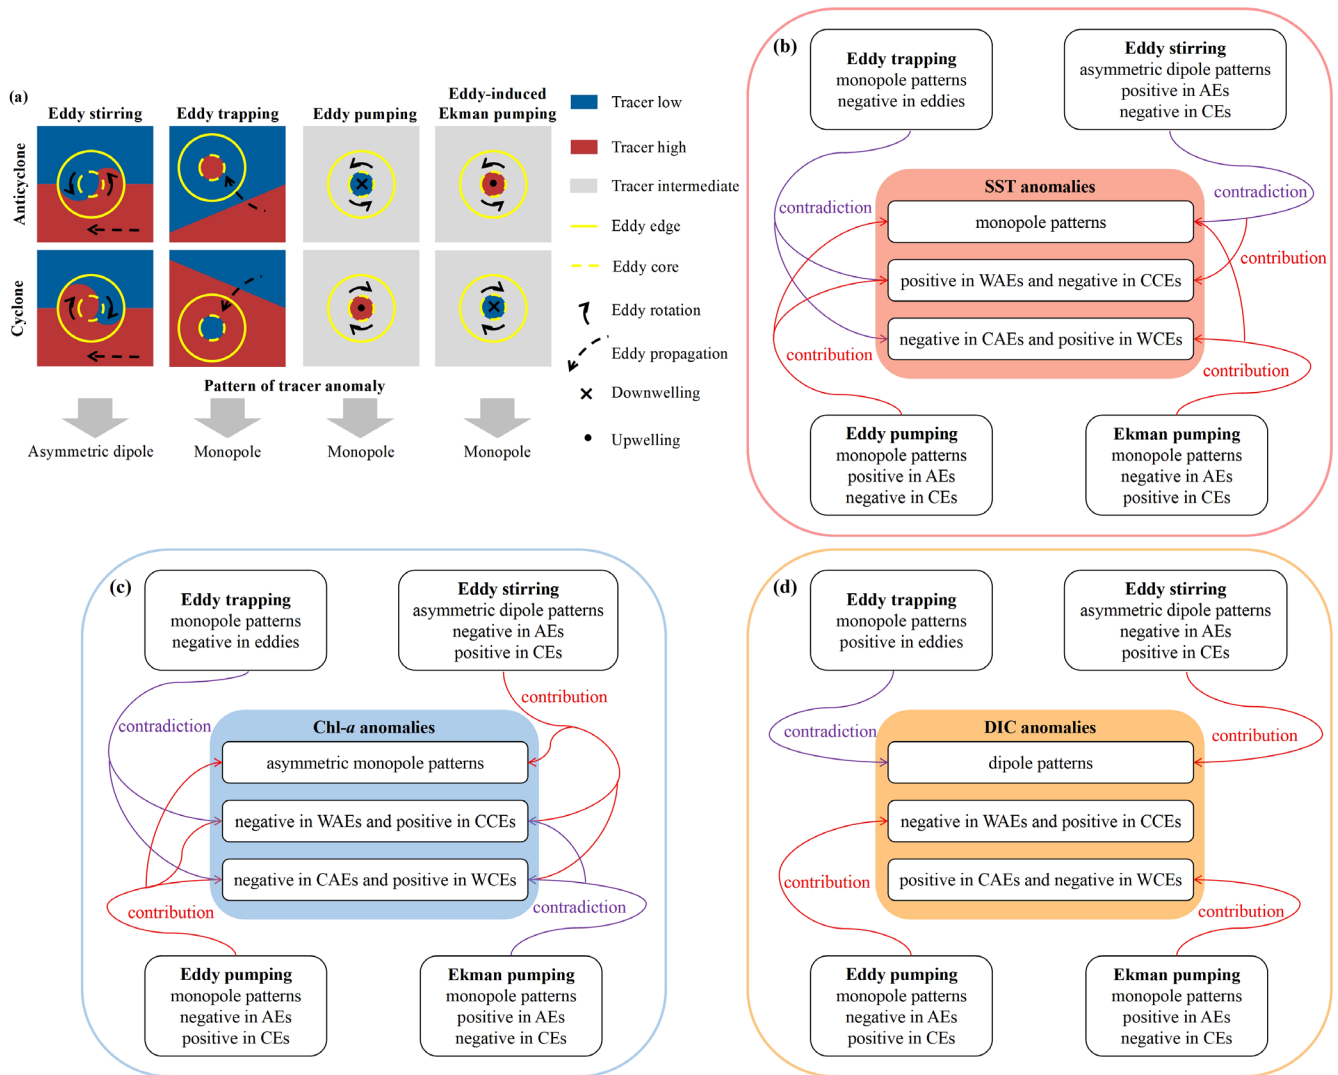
(a)

Eddy stirring | Eddy trapping | Eddy pumping | Eddy-induced Ekman pumping

Anticyclone

Cyclone

Pattern of tracer anomaly

Asymmetric dipole | Monopole | Monopole | Monopole

Tracer low
Tracer high
Tracer intermediate
Eddy edge
Eddy core
Eddy rotation
Eddy propagation
Downwelling
Upwelling

(b)

Eddy trapping
monopole patterns
negative in eddies

Eddy stirring
asymmetric dipole patterns
positive in AEs
negative in CEs

SST anomalies
monopole patterns
positive in WAEs and negative in CCEs
negative in CAEs and positive in WCEs

contradiction
contradiction
contribution
contribution
contribution

Eddy pumping
monopole patterns
positive in AEs
negative in CEs

Ekman pumping
monopole patterns
negative in AEs
positive in CEs

(c)

Eddy trapping
monopole patterns
negative in eddies

Eddy stirring
asymmetric dipole patterns
negative in AEs
positive in CEs

contribution
contradiction

Chl-a anomalies
asymmetric monopole patterns
negative in WAEs and positive in CCEs
negative in CAEs and positive in WCEs

contribution
contradiction

Eddy pumping
monopole patterns
negative in AEs
positive in CEs

Ekman pumping
monopole patterns
positive in AEs
negative in CEs

(d)

Eddy trapping
monopole patterns
positive in eddies

Eddy stirring
asymmetric dipole patterns
negative in AEs
positive in CEs

contradiction
contribution

DIC anomalies
dipole patterns
negative in WAEs and positive in CCEs
positive in CAEs and negative in WCEs

contribution
contribution

Eddy pumping
monopole patterns
negative in AEs
positive in CEs

Ekman pumping
monopole patterns
positive in AEs
negative in CEs